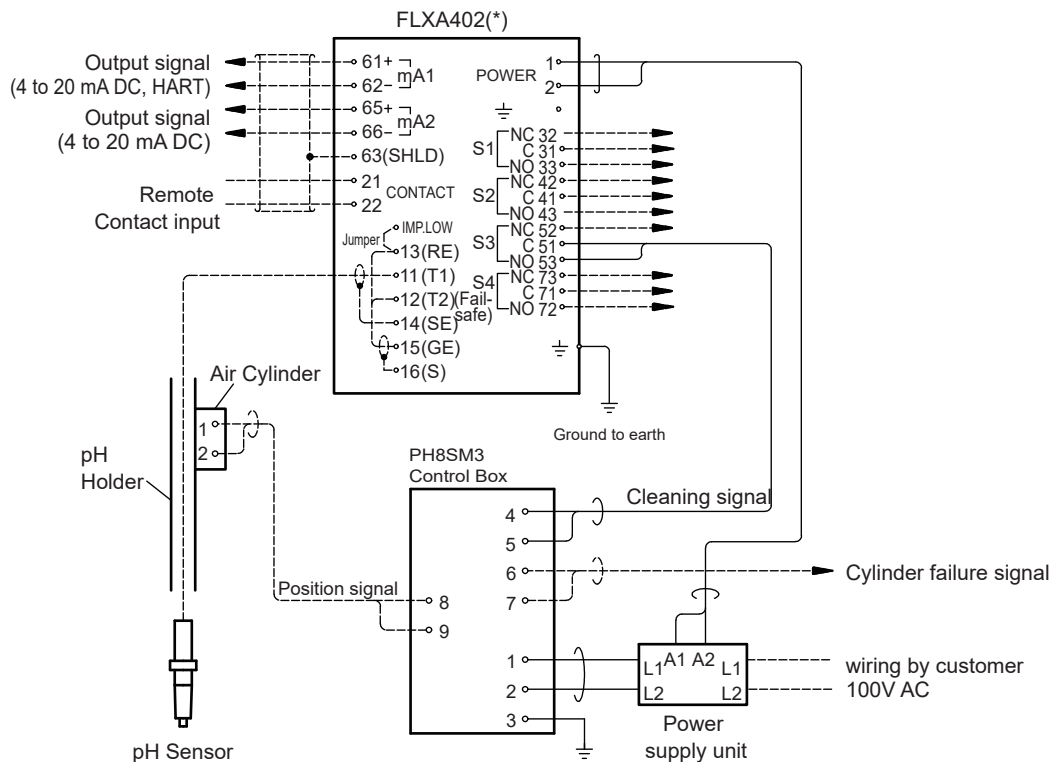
FLXA402(*)

Output signal (4 to 20 mA DC, HART)

Output signal (4 to 20 mA DC)

Remote Contact input

61+
62−
mA1
65+
66−
mA2
63(SHLD)
21
22
CONTACT
Jumper
IMP.LOW
13(RE)
11(T1)
12(T2)
14(SE)
15(GE)
16(S)
(Fail-safe)

POWER
1
2

S1
NC 32
C 31
NO 33
S2
NC 42
C 41
NO 43
S3
NC 52
C 51
NO 53
S4
NC 73
C 71
NO 72

Ground to earth

Air Cylinder
1
2

pH Holder

PH8SM3 Control Box
4
5
6
7
8
9
1
2
3

Cleaning signal
Cylinder failure signal
Position signal

L1 A1 A2 L1
L2 L2

wiring by customer
100V AC

Power supply unit

pH Sensor